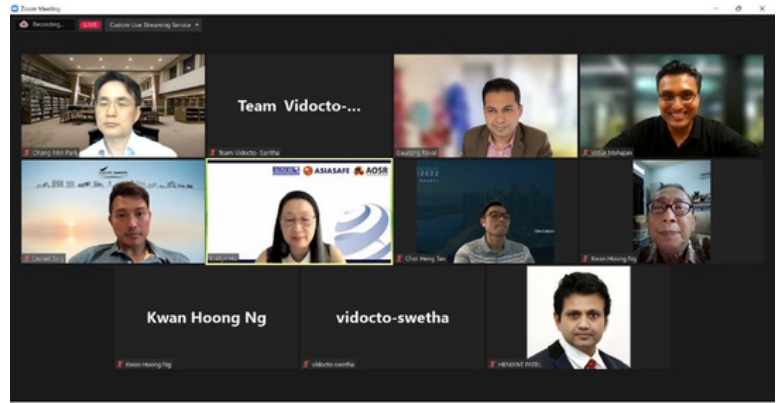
Zoom Meeting

Recording... LIVE Custom Live Streaming Service

Chang-Min Park

Team Vidocto-...

Team Vidocto- Saritha

Gaurang Raval

Vittal Mahajan

Daniel Teo

ASIASAFE AOSR

Evelyn Ho

Chin Heng Tan

Kwan Hoong Ng

Kwan Hoong Ng

Kwan Hoong Ng

vidocto-swetha

vidocto-swetha

HEMANT PATEL